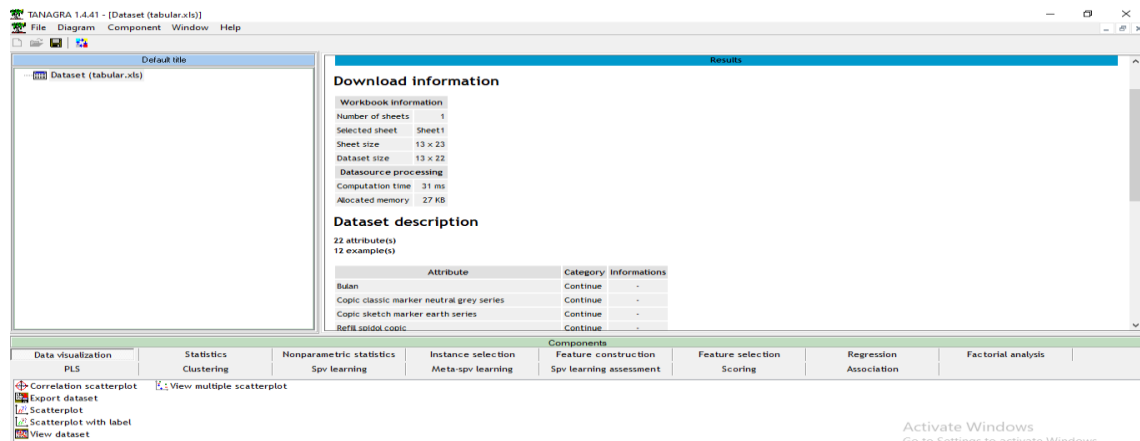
TANAGRA 1.4.41 - [Dataset (tabular.xls)]
File Diagram Component Window Help

Default title
Dataset (tabular.xls)

Results

Download information

| Workbook information | |
|---|---|
| Number of sheets | 1 |
| Selected sheet | Sheet1 |
| Sheet size | 13 x 23 |
| Dataset size | 13 x 22 |
| Datasource processing | |
| Computation time | 31 ms |
| Allocated memory | 27 KB |

Dataset description

22 attribute(s)
12 example(s)

| Attribute | Category | Informations |
|---|---|---|
| Bulan | Continue | - |
| Copic classic marker neutral grey series | Continue | - |
| Copic sketch marker earth series | Continue | - |
| Refill spidol copic | Continue | - |

Components

| Data visualization | Statistics | Nonparametric statistics | Instance selection | Feature construction | Feature selection | Regression | Factorial analysis |
|---|---|---|---|---|---|---|---|
| PLS | Clustering | Spv learning | Meta-spv learning | Spv learning assessment | Scoring | Association | |

Correlation scatterplot
Export dataset
Scatterplot
Scatterplot with label
View dataset
View multiple scatterplot

Activate Windows
Go to Settings to activate Windows.